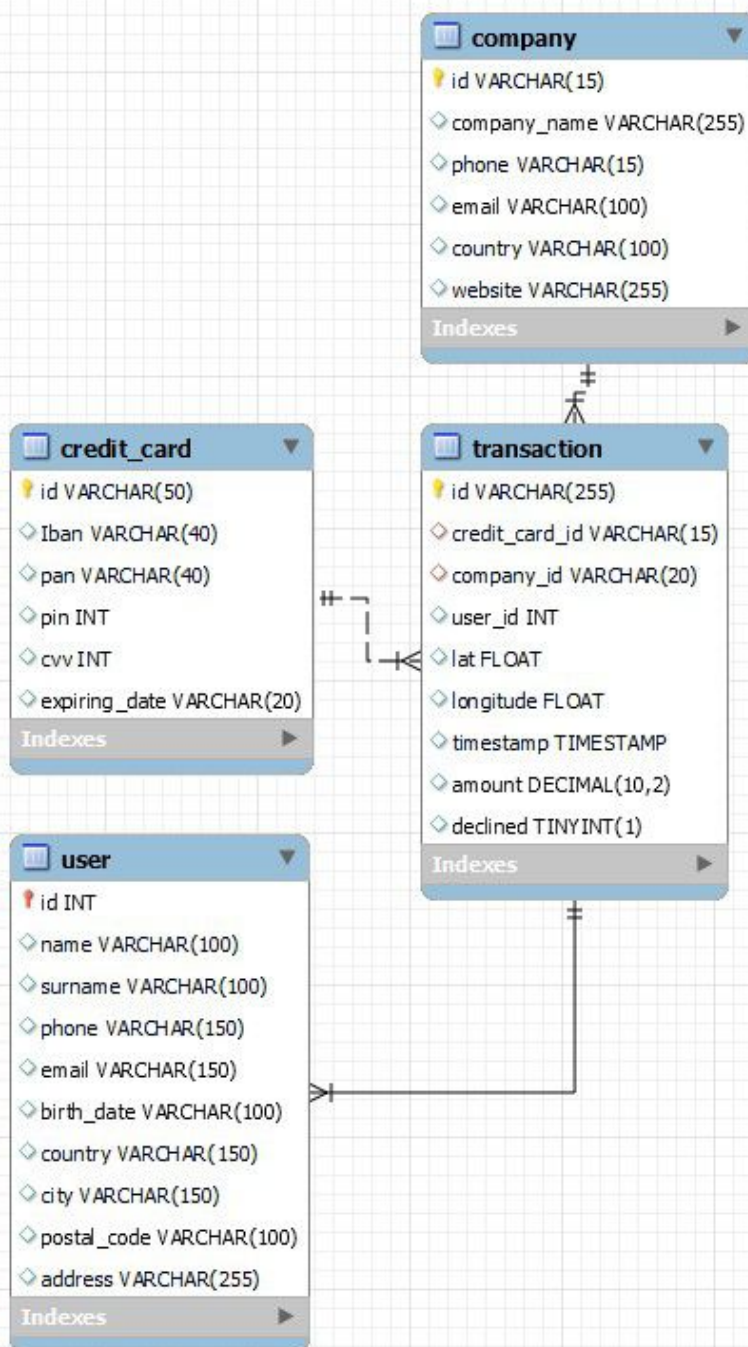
company
id VARCHAR(15)
company_name VARCHAR(255)
phone VARCHAR(15)
email VARCHAR(100)
country VARCHAR(100)
website VARCHAR(255)
Indexes

credit_card
id VARCHAR(50)
Iban VARCHAR(40)
pan VARCHAR(40)
pin INT
cvv INT
expiring_date VARCHAR(20)
Indexes

transaction
id VARCHAR(255)
credit_card_id VARCHAR(15)
company_id VARCHAR(20)
user_id INT
lat FLOAT
longitude FLOAT
timestamp TIMESTAMP
amount DECIMAL(10,2)
declined TINYINT(1)
Indexes

user
id INT
name VARCHAR(100)
surname VARCHAR(100)
phone VARCHAR(150)
email VARCHAR(150)
birth_date VARCHAR(100)
country VARCHAR(150)
city VARCHAR(150)
postal_code VARCHAR(100)
address VARCHAR(255)
Indexes